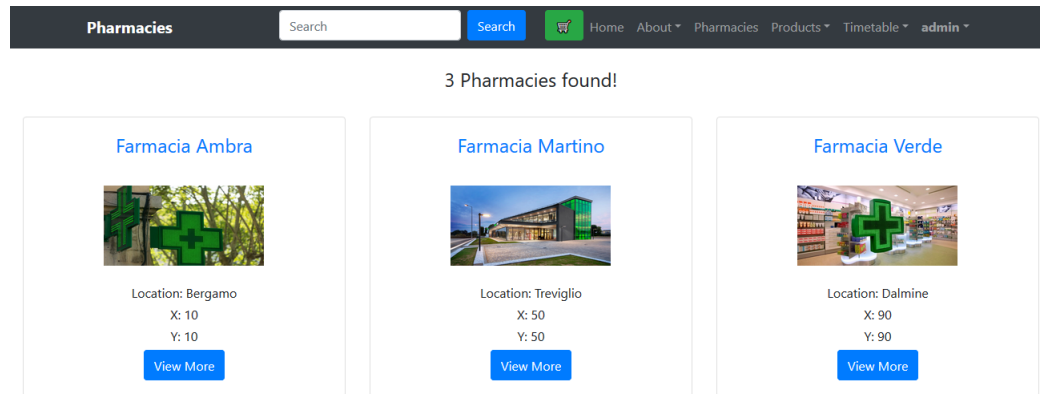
Pharmacies Search Search Home About Pharmacies Products Timetable admin

3 Pharmacies found!

Farmacia Ambra

Location: Bergamo
X: 10
Y: 10
View More

Farmacia Martino

Location: Treviglio
X: 50
Y: 50
View More

Farmacia Verde

Location: Dalmine
X: 90
Y: 90
View More